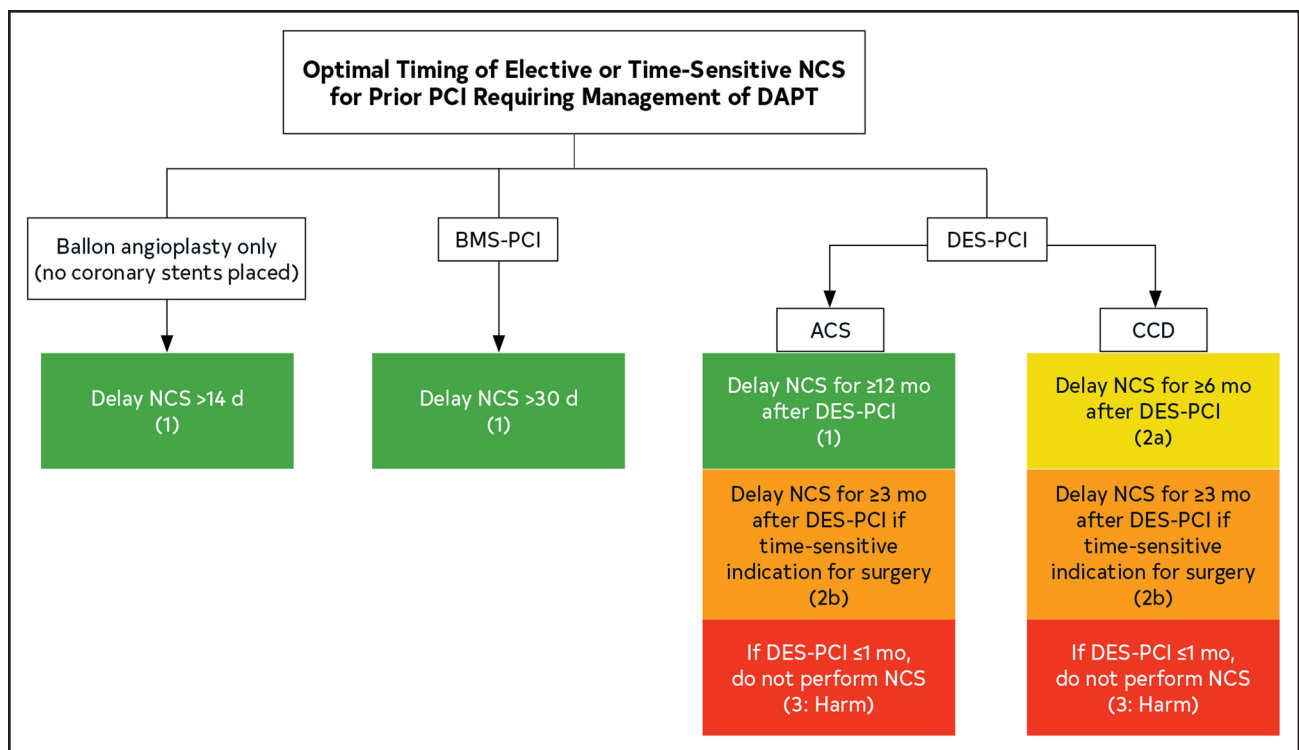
Optimal Timing of Elective or Time-Sensitive NCS for Prior PCI Requiring Management of DAPT

Ballon angioplasty only (no coronary stents placed)

BMS-PCI

DES-PCI

ACS

CCD

Delay NCS >14 d (1)

Delay NCS >30 d (1)

Delay NCS for ≥12 mo after DES-PCI (1)

Delay NCS for ≥3 mo after DES-PCI if time-sensitive indication for surgery (2b)

If DES-PCI ≤1 mo, do not perform NCS (3: Harm)

Delay NCS for ≥6 mo after DES-PCI (2a)

Delay NCS for ≥3 mo after DES-PCI if time-sensitive indication for surgery (2b)

If DES-PCI ≤1 mo, do not perform NCS (3: Harm)